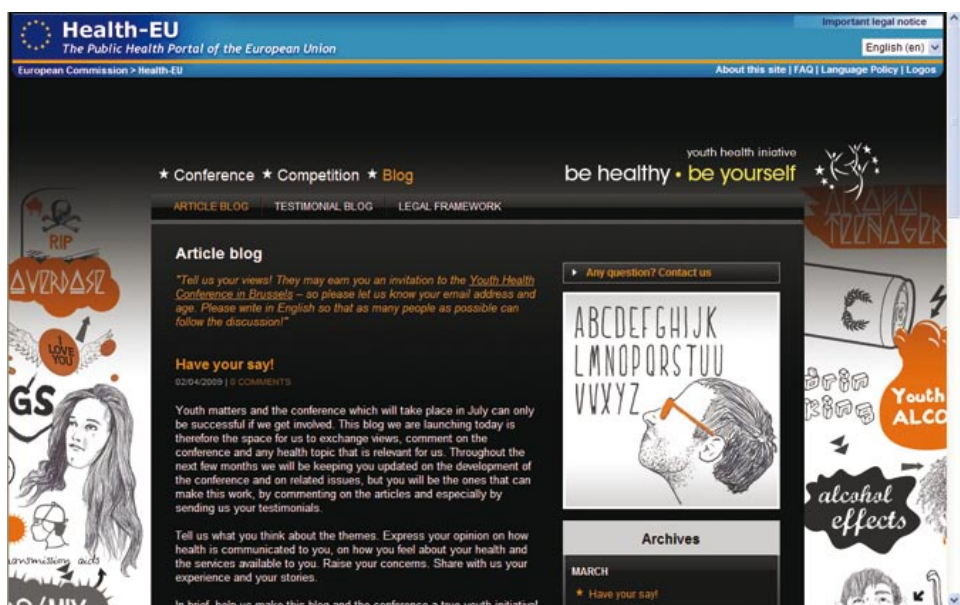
Health-EU
The Public Health Portal of the European Union

Important legal notice
English (en)

European Commission > Health-EU
About this site | FAQ | Language Policy | Logos

★ Conference ★ Competition ★ Blog

youth health iniative
be healthy • be yourself

ARTICLE BLOG   TESTIMONIAL BLOG   LEGAL FRAMEWORK

Article blog

"Tell us your views! They may earn you an invitation to the Youth Health Conference in Brussels – so please let us know your email address and age. Please write in English so that as many people as possible can follow the discussion!"

Have your say!
02/04/2009 | 0 COMMENTS

Youth matters and the conference which will take place in July can only be successful if we get involved. This blog we are launching today is therefore the space for us to exchange views, comment on the conference and any health topic that is relevant for us. Throughout the next few months we will be keeping you updated on the development of the conference and on related issues, but you will be the ones that can make this work, by commenting on the articles and especially by sending us your testimonials.

Tell us what you think about the themes. Express your opinion on how health is communicated to you, on how you feel about your health and the services available to you. Raise your concerns. Share with us your experience and your stories.

In brief, help us make this blog and the conference a true youth initiative!

▸ Any question? Contact us

ABCDEFGHIJK
LMNOPQRSTUU
VVXYZ

Archives
MARCH
★ Have your say!

RIP
OVERDOSE
I LOVE YOU
GS
transmission aids
ALCOHOL TEENAGER
drin king
Youth ALCO
alcohol effects